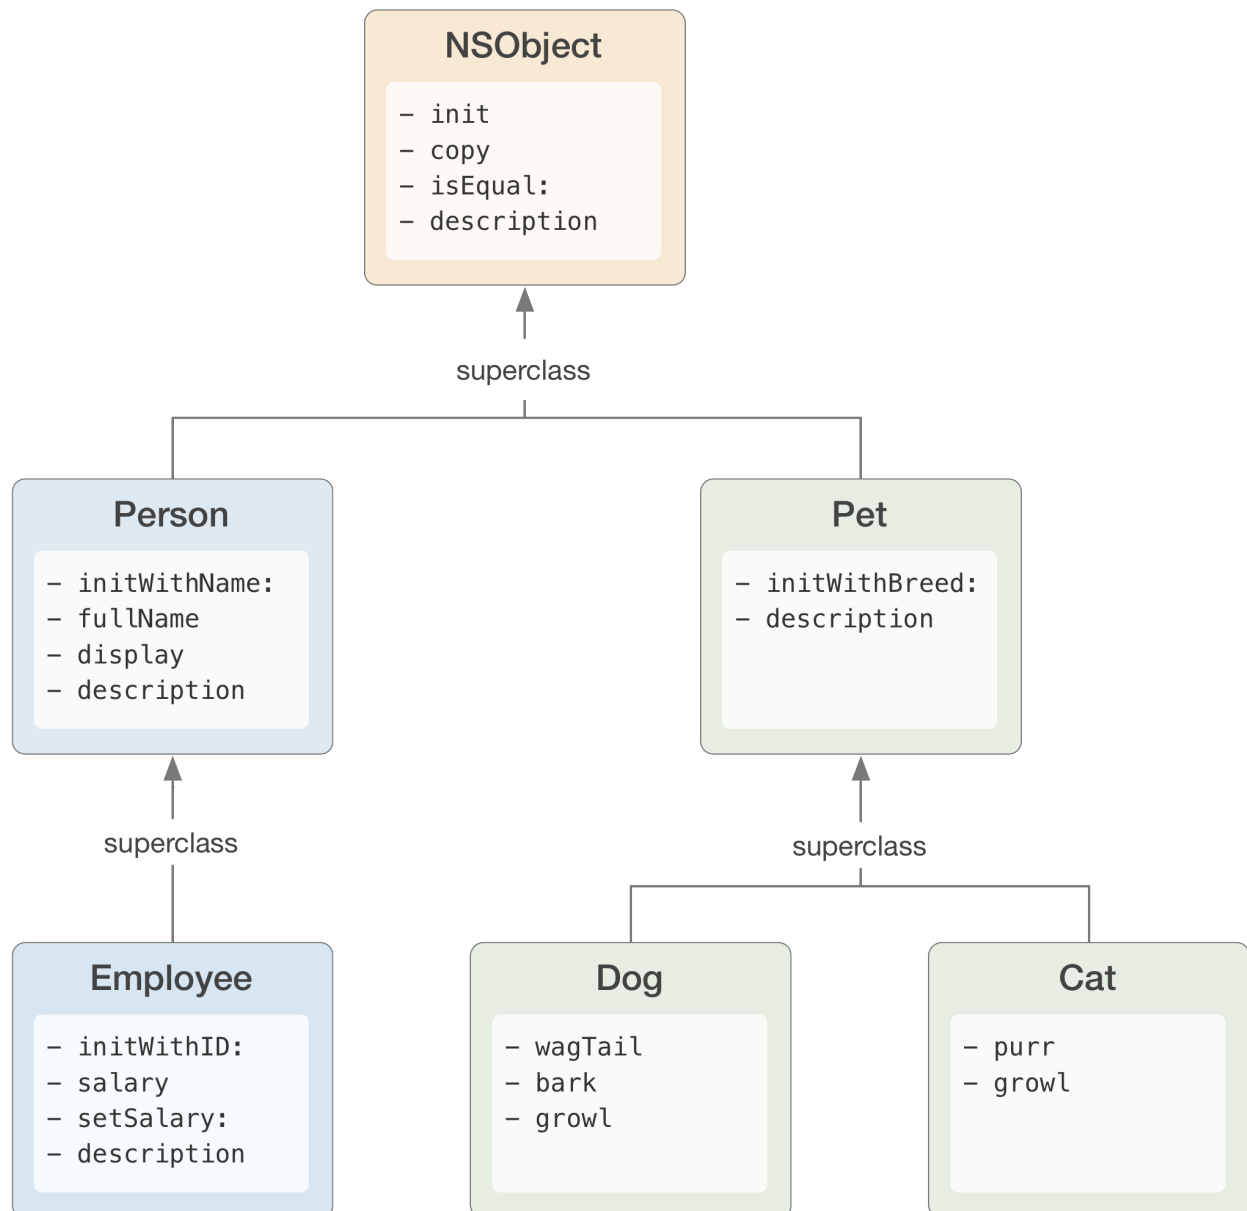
NSObject

– init
– copy
– isEqual:
– description

superclass

Person

– initWithName:
– fullName
– display
– description

Pet

– initWithBreed:
– description

superclass

superclass

Employee

– initWithID:
– salary
– setSalary:
– description

Dog

– wagTail
– bark
– growl

Cat

– purr
– growl